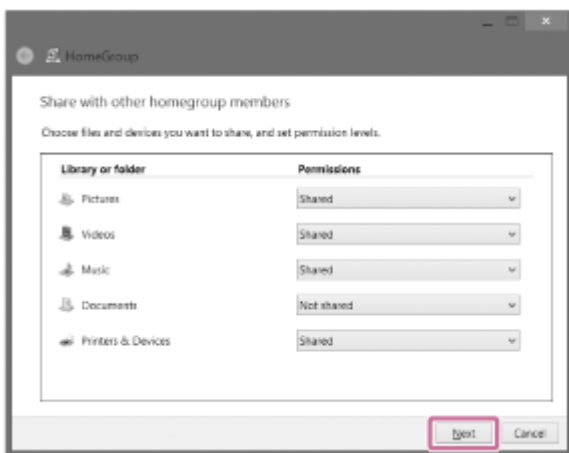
HomeGroup

Share with other homegroup members

Choose files and devices you want to share, and set permission levels.

| Library or folder | Permissions |
|---|---|
| Pictures | Shared |
| Videos | Shared |
| Music | Shared |
| Documents | Not shared |
| Printers & Devices | Shared |

Next

Cancel